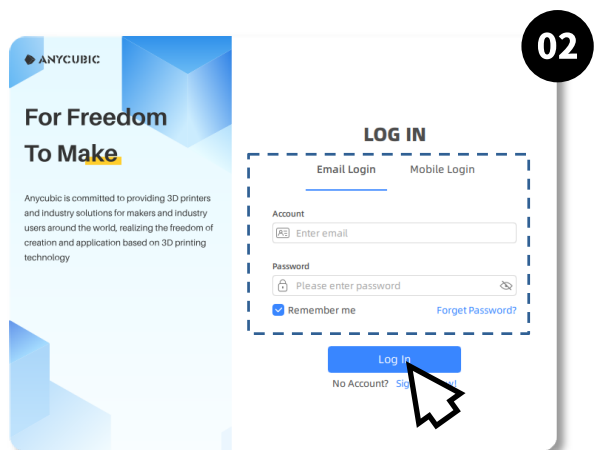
02

ANYCUBIC

For Freedom To Make

Anycubic is committed to providing 3D printers and industry solutions for makers and industry users around the world, realizing the freedom of creation and application based on 3D printing technology

LOG IN

Email Login
Mobile Login

Account
Enter email

Password
Please enter password

Remember me
Forget Password?

Log In

No Account? Sig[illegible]